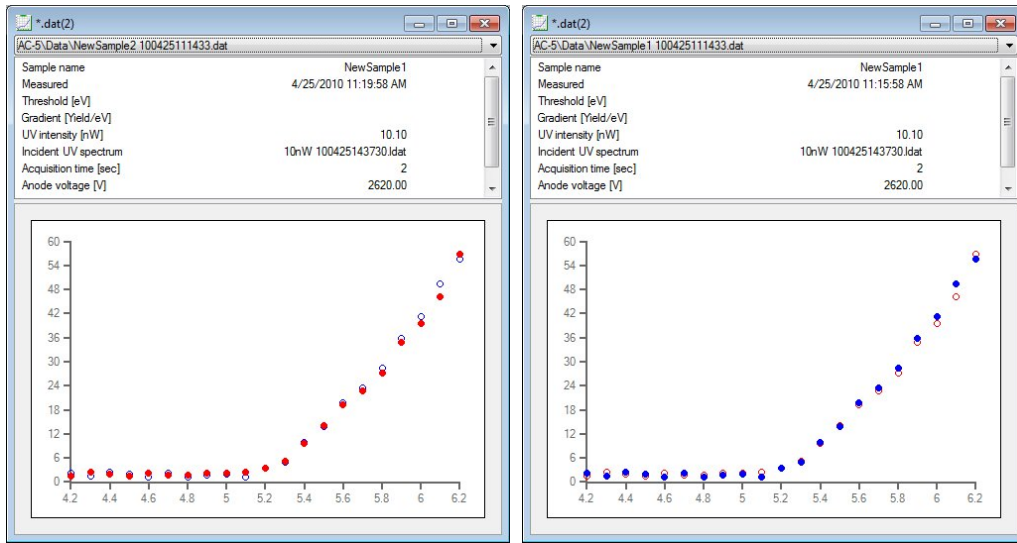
*.dat(2)

AC-5\Data\NewSample2 100425111433.dat

| | |
|---|---|
| Sample name | NewSample1 |
| Measured | 4/25/2010 11:19:58 AM |
| Threshold [eV] | |
| Gradient [Yield/eV] | |
| UV intensity [nW] | 10.10 |
| Incident UV spectrum | 10nW 100425143730.ldat |
| Acquisition time [sec] | 2 |
| Anode voltage [V] | 2620.00 |

60
54
48
42
36
30
24
18
12
6
0
4.2 4.4 4.6 4.8 5 5.2 5.4 5.6 5.8 6 6.2

*.dat(2)

AC-5\Data\NewSample1 100425111433.dat

| | |
|---|---|
| Sample name | NewSample1 |
| Measured | 4/25/2010 11:15:58 AM |
| Threshold [eV] | |
| Gradient [Yield/eV] | |
| UV intensity [nW] | 10.10 |
| Incident UV spectrum | 10nW 100425143730.ldat |
| Acquisition time [sec] | 2 |
| Anode voltage [V] | 2620.00 |

60
54
48
42
36
30
24
18
12
6
0
4.2 4.4 4.6 4.8 5 5.2 5.4 5.6 5.8 6 6.2